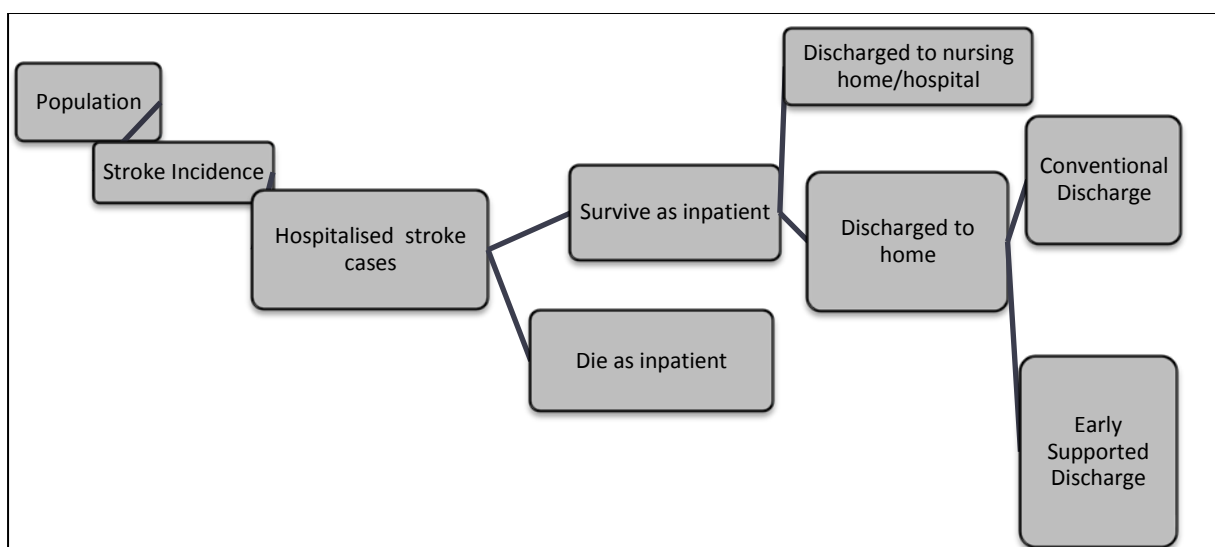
Population

Stroke Incidence

Hospitalised stroke cases

Survive as inpatient

Die as inpatient

Discharged to nursing home/hospital

Discharged to home

Conventional Discharge

Early Supported Discharge